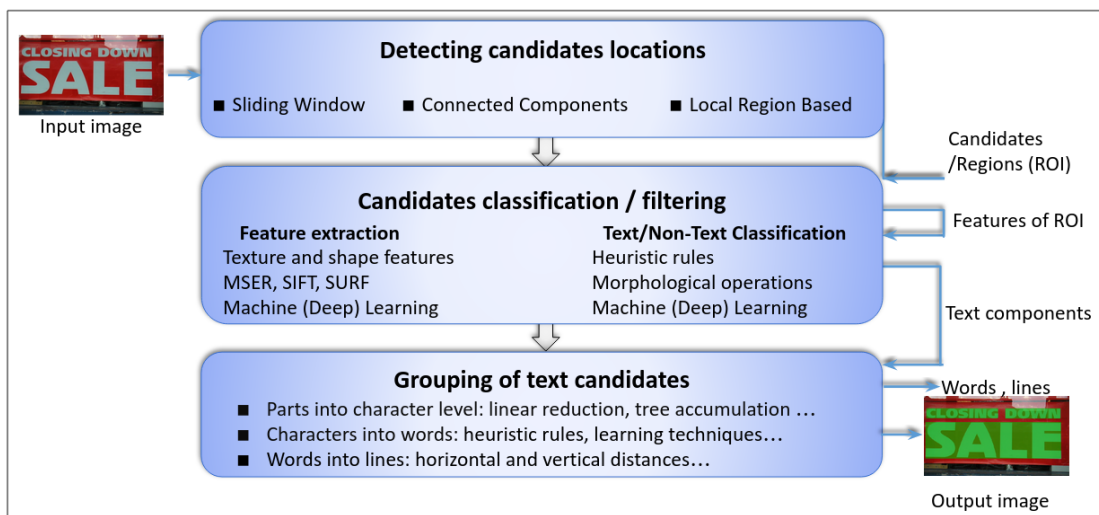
CLOSING DOWN
SALE
Input image

Detecting candidates locations

■ Sliding Window ■ Connected Components ■ Local Region Based

Candidates /Regions (ROI)

Candidates classification / filtering

Feature extraction
Texture and shape features
MSER, SIFT, SURF
Machine (Deep) Learning

Text/Non-Text Classification
Heuristic rules
Morphological operations
Machine (Deep) Learning

Features of ROI

Text components

Grouping of text candidates

■ Parts into character level: linear reduction, tree accumulation …
■ Characters into words: heuristic rules, learning techniques…
■ Words into lines: horizontal and vertical distances…

Words , lines

CLOSING DOWN
SALE
Output image